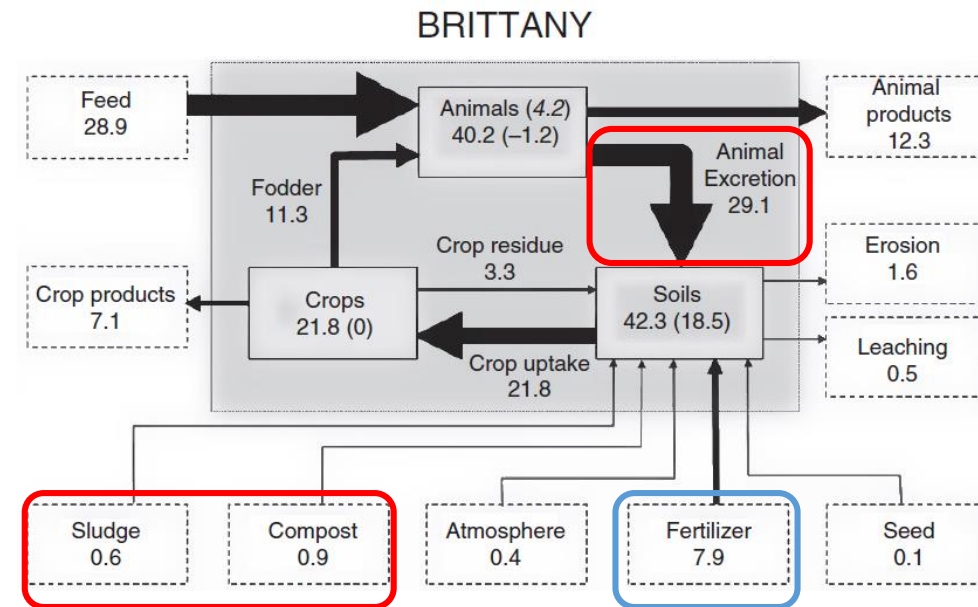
BRITTANY

Feed
28.9

Animals (*4.2*)
40.2 (–1.2)

Animal products
12.3

Animal Excretion
29.1

Fodder
11.3

Crop residue
3.3

Erosion
1.6

Crop products
7.1

Crops
21.8 (0)

Soils
42.3 (18.5)

Leaching
0.5

Crop uptake
21.8

Sludge
0.6

Compost
0.9

Atmosphere
0.4

Fertilizer
7.9

Seed
0.1